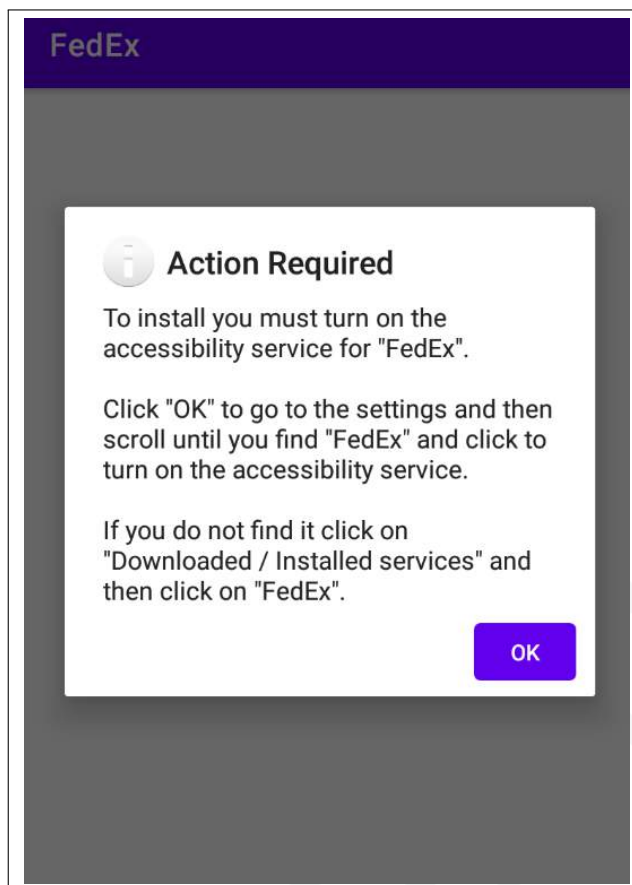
FedEx

Action Required

To install you must turn on the accessibility service for "FedEx".

Click "OK" to go to the settings and then scroll until you find "FedEx" and click to turn on the accessibility service.

If you do not find it click on "Downloaded / Installed services" and then click on "FedEx".

OK